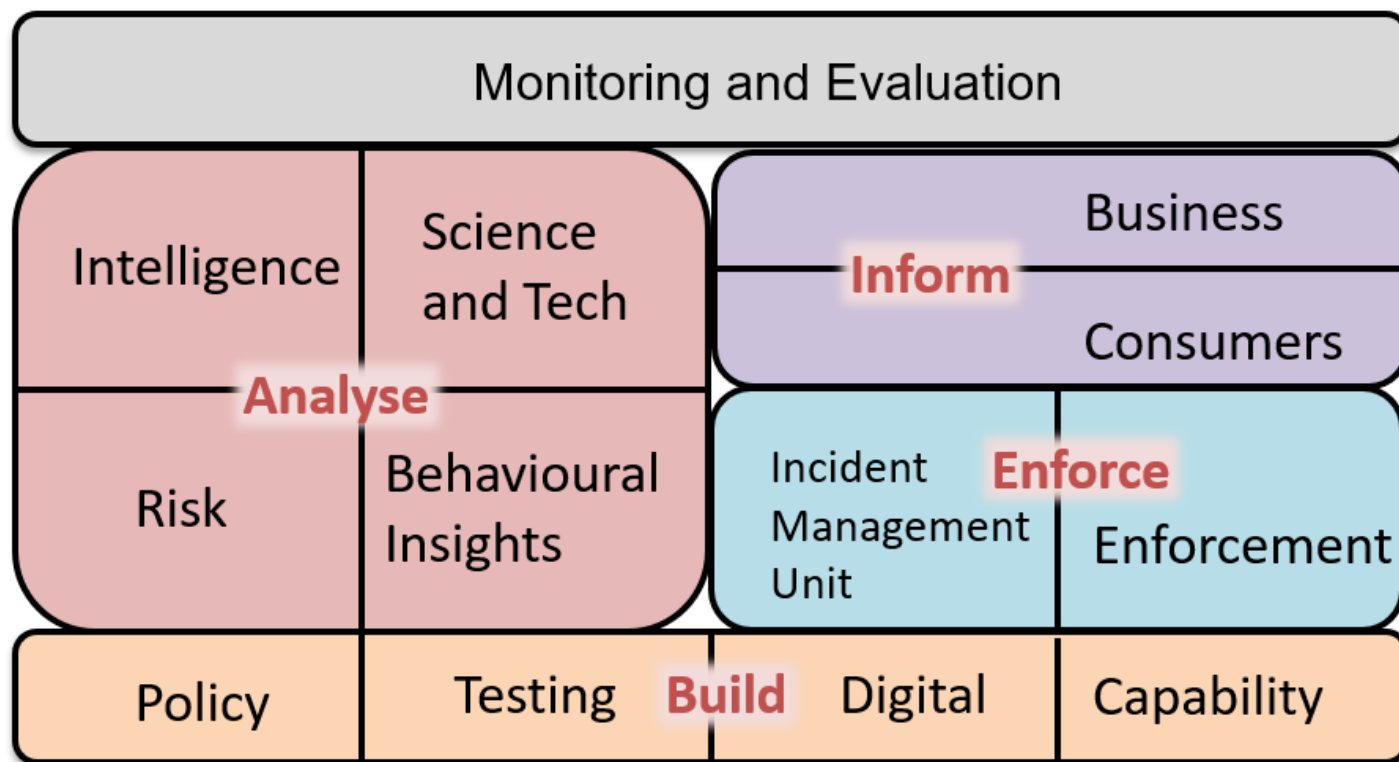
Monitoring and Evaluation

Intelligence

Science and Tech

Analyse

Risk

Behavioural Insights

Business

Inform

Consumers

Incident Management Unit

Enforce

Enforcement

Policy

Testing

Build

Digital

Capability